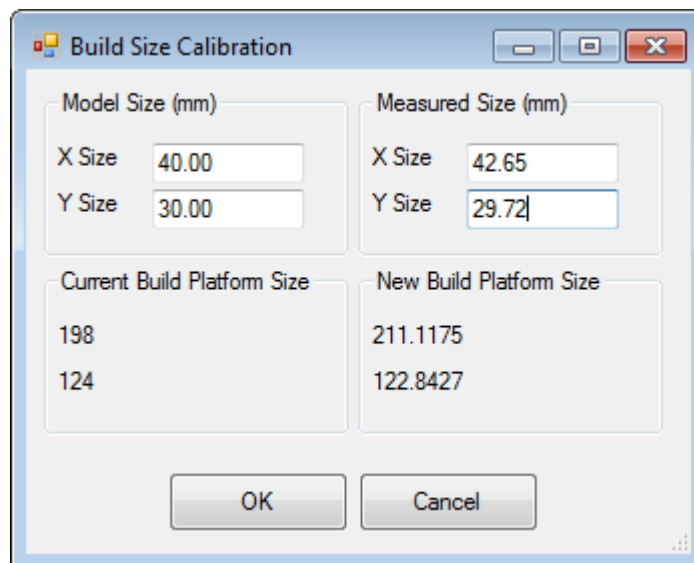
Build Size Calibration

Model Size (mm)

X Size 40.00

Y Size 30.00

Measured Size (mm)

X Size 42.65

Y Size 29.72

Current Build Platform Size

198

124

New Build Platform Size

211.1175

122.8427

OK

Cancel